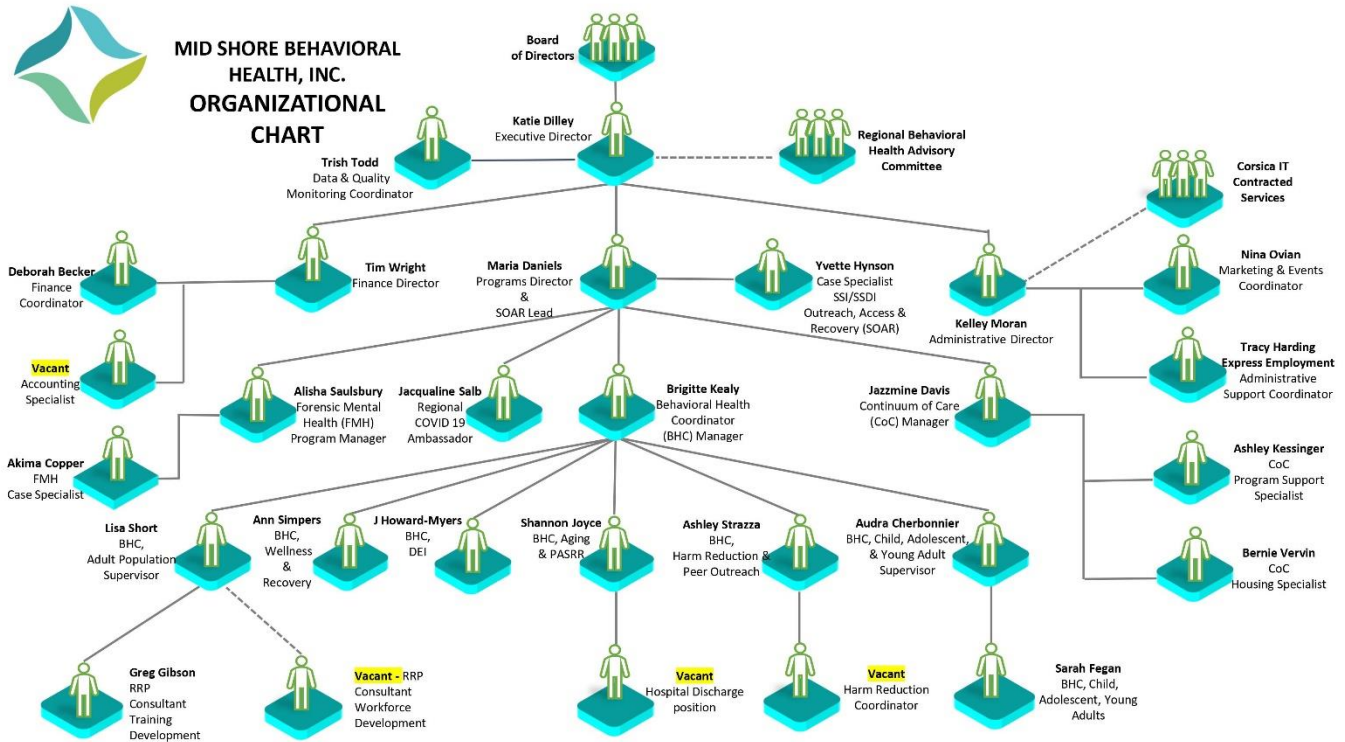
MID SHORE BEHAVIORAL HEALTH, INC.
ORGANIZATIONAL CHART

Board of Directors

Katie Dilley
Executive Director

Trish Todd
Data & Quality Monitoring Coordinator

Regional Behavioral Health Advisory Committee

Corsica IT Contracted Services

Deborah Becker
Finance Coordinator

Tim Wright
Finance Director

Maria Daniels
Programs Director & SOAR Lead

Yvette Hynson
Case Specialist SSI/SSDI Outreach, Access & Recovery (SOAR)

Kelley Moran
Administrative Director

Nina Ovian
Marketing & Events Coordinator

Tracy Harding
Express Employment
Administrative Support Coordinator

Vacant
Accounting Specialist

Alisha Saulsbury
Forensic Mental Health (FMH) Program Manager

Jacqualine Salb
Regional COVID 19 Ambassador

Brigitte Kealy
Behavioral Health Coordinator (BHC) Manager

Jazzmine Davis
Continuum of Care (CoC) Manager

Akima Copper
FMH Case Specialist

Ashley Kessinger
CoC Program Support Specialist

Bernie Vervin
CoC Housing Specialist

Lisa Short
BHC, Adult Population Supervisor

Ann Simpers
BHC, Wellness & Recovery

J Howard-Myers
BHC, DEI

Shannon Joyce
BHC, Aging & PASRR

Ashley Strazza
BHC, Harm Reduction & Peer Outreach

Audra Cherbonnier
BHC, Child, Adolescent, & Young Adult Supervisor

Greg Gibson
RRP Consultant Training Development

Vacant - RRP Consultant Workforce Development

Vacant
Hospital Discharge position

Vacant
Harm Reduction Coordinator

Sarah Fegan
BHC, Child, Adolescent, Young Adults